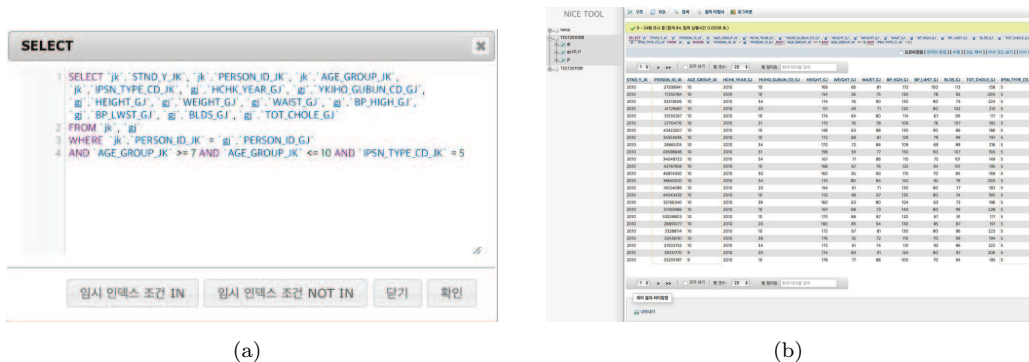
SELECT

1 SELECT `jk`.`STND_Y_JK`, `jk`.`PERSON_ID_JK`, `jk`.`AGE_GROUP_JK`, `jk`.`IPSN_TYPE_CD_JK`, `gj`.`HCHK_YEAR_GJ`, `gj`.`YKIHO_GUBUN_CD_GJ`, `gj`.`HEIGHT_GJ`, `gj`.`WEIGHT_GJ`, `gj`.`WAIST_GJ`, `gj`.`BP_HIGH_GJ`, `gj`.`BP_LWST_GJ`, `gj`.`BLDS_GJ`, `gj`.`TOT_CHOLE_GJ`
2 FROM `jk`, `gj`
3 WHERE `jk`.`PERSON_ID_JK` = `gj`.`PERSON_ID_GJ`
4 AND `AGE_GROUP_JK` >= 7 AND `AGE_GROUP_JK` <= 10 AND `IPSN_TYPE_CD_JK` = 5

임시 인덱스 조건 IN 임시 인덱스 조건 NOT IN 닫기 확인

(a)

NICE TOOL

| STND_Y_JK | PERSON_ID_JK | AGE_GROUP_JK | HCHK_YEAR_GJ | YKIHO_GUBUN_CD_GJ | HEIGHT_GJ | WEIGHT_GJ | WAIST_GJ | BP_HIGH_GJ | BP_LWST_GJ | BLDS_GJ | TOT_CHOLE_GJ | IPSN_TYPE_CD |
|---|---|---|---|---|---|---|---|---|---|---|---|---|
| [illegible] | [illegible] | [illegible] | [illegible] | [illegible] | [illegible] | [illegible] | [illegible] | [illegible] | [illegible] | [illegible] | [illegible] | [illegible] |

(b)